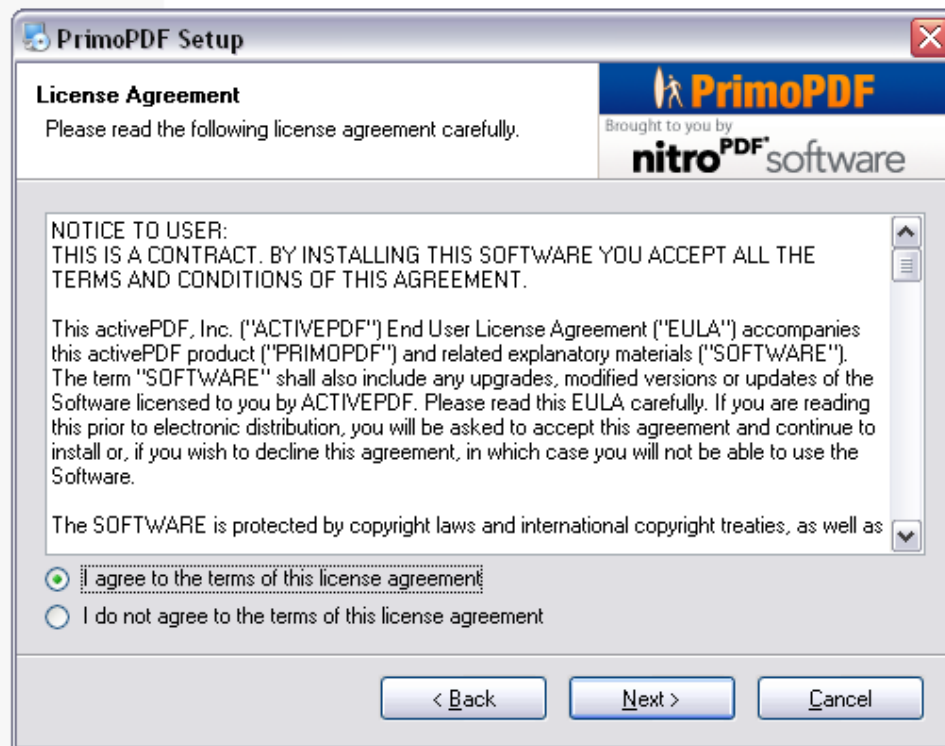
PrimoPDF Setup

License Agreement
Please read the following license agreement carefully.

PrimoPDF
Brought to you by
nitro PDF software

NOTICE TO USER:
THIS IS A CONTRACT. BY INSTALLING THIS SOFTWARE YOU ACCEPT ALL THE TERMS AND CONDITIONS OF THIS AGREEMENT.

This activePDF, Inc. ("ACTIVEPDF") End User License Agreement ("EULA") accompanies this activePDF product ("PRIMOPDF") and related explanatory materials ("SOFTWARE"). The term "SOFTWARE" shall also include any upgrades, modified versions or updates of the Software licensed to you by ACTIVEPDF. Please read this EULA carefully. If you are reading this prior to electronic distribution, you will be asked to accept this agreement and continue to install or, if you wish to decline this agreement, in which case you will not be able to use the Software.

The SOFTWARE is protected by copyright laws and international copyright treaties, as well as

I agree to the terms of this license agreement
I do not agree to the terms of this license agreement

< Back
Next >
Cancel